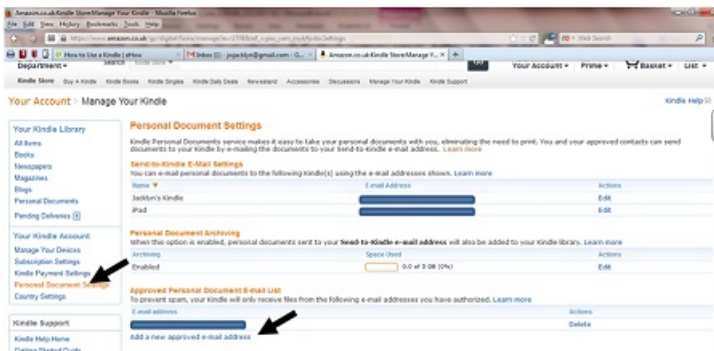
Amazon.co.uk Kindle Store: Manage Your Kindle - Mozilla Firefox
File Edit View History Bookmarks Tools Help
https://www.amazon.co.uk/gp/digital/fiona/manage/ref=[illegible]
How to Use a Kindle | eHow
Inbox (1) - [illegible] - G...
Amazon.co.uk Kindle Store: Manage Y...
Web Search
Department
Search Kindle Store
Go
Your Account
Prime
Basket
List
Kindle Store Buy A Kindle Kindle Books Kindle Singles Kindle Daily Deals Newsstand Accessories Discussions Manage Your Kindle Kindle Support

Your Account > Manage Your Kindle
Kindle Help

Your Kindle Library
All Items
Books
Newspapers
Magazines
Blogs
Personal Documents
Pending Deliveries

Your Kindle Account
Manage Your Devices
Subscription Settings
Kindle Payment Settings
Personal Document Settings
Country Settings

Kindle Support
Kindle Help Home
Getting Started Guide

Personal Document Settings

Kindle Personal Documents service makes it easy to take your personal documents with you, eliminating the need to print. You and your approved contacts can send documents to your Kindle by e-mailing the documents to your Send-to-Kindle e-mail address. Learn more

Send-to-Kindle E-Mail Settings
You can e-mail personal documents to the following Kindle(s) using the e-mail addresses shown. Learn more

| Name | E-mail Address | Actions |
|---|---|---|
| Jacklyn's Kindle | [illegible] | Edit |
| iPad | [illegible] | Edit |

Personal Document Archiving
When this option is enabled, personal documents sent to your Send-to-Kindle e-mail address will also be added to your Kindle library. Learn more

| Archiving | Space Used | Actions |
|---|---|---|
| Enabled | 0.0 of 5 GB (0%) | Edit |

Approved Personal Document E-mail List
To prevent spam, your Kindle will only receive files from the following e-mail addresses you have authorized. Learn more

| E-mail address | Actions |
|---|---|
| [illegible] | Delete |

Add a new approved e-mail address